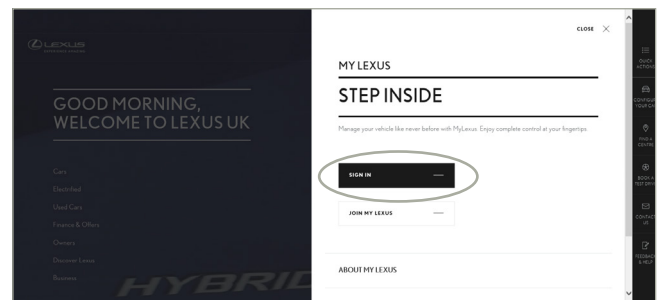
LEXUS

GOOD MORNING, WELCOME TO LEXUS UK

Cars
Electrified
Used Cars
Finance & Offers
Owners
Discover Lexus
Business

HYBRID

CLOSE

MY LEXUS

STEP INSIDE

Manage your vehicle like never before with MyLexus. Enjoy complete control at your fingertips.

SIGN IN

JOIN MY LEXUS

ABOUT MY LEXUS

QUICK ACTIONS

CONFIGURE YOUR CAR

FIND A CENTRE

BOOK A TEST DRIVE

CONTACT US

FEEDBACK & HELP